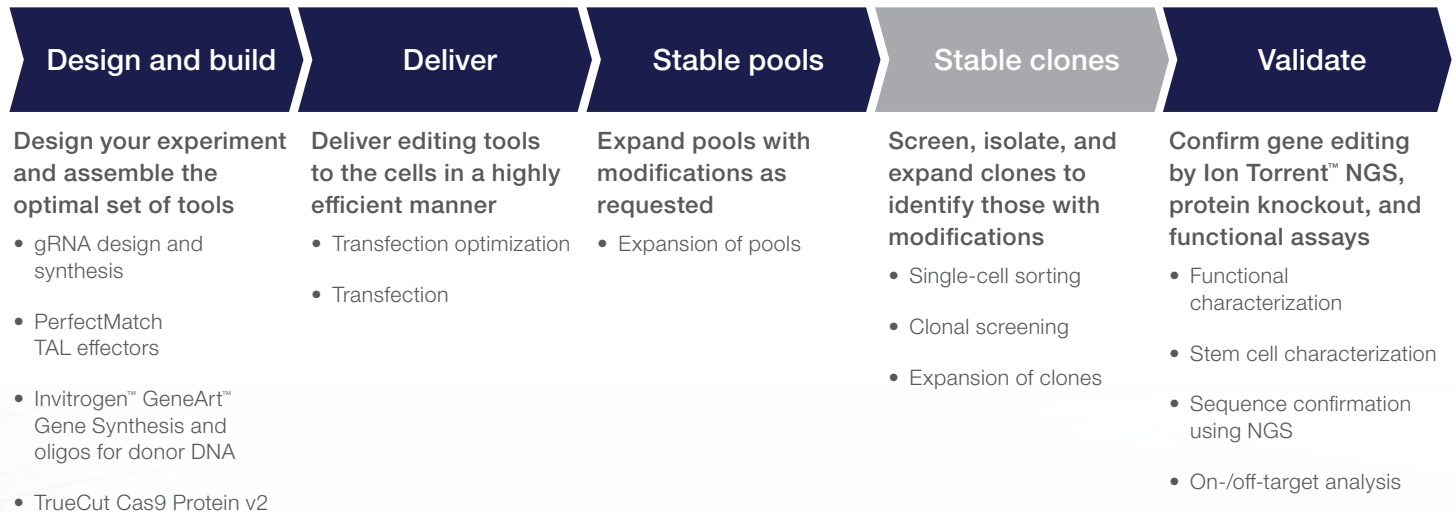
Design and build

Design your experiment and assemble the optimal set of tools

• gRNA design and synthesis

• PerfectMatch TAL effectors

• Invitrogen™ GeneArt™ Gene Synthesis and oligos for donor DNA

• TrueCut Cas9 Protein v2

Deliver

Deliver editing tools to the cells in a highly efficient manner

• Transfection optimization

• Transfection

Stable pools

Expand pools with modifications as requested

• Expansion of pools

Stable clones

Screen, isolate, and expand clones to identify those with modifications

• Single-cell sorting

• Clonal screening

• Expansion of clones

Validate

Confirm gene editing by Ion Torrent™ NGS, protein knockout, and functional assays

• Functional characterization

• Stem cell characterization

• Sequence confirmation using NGS

• On-/off-target analysis